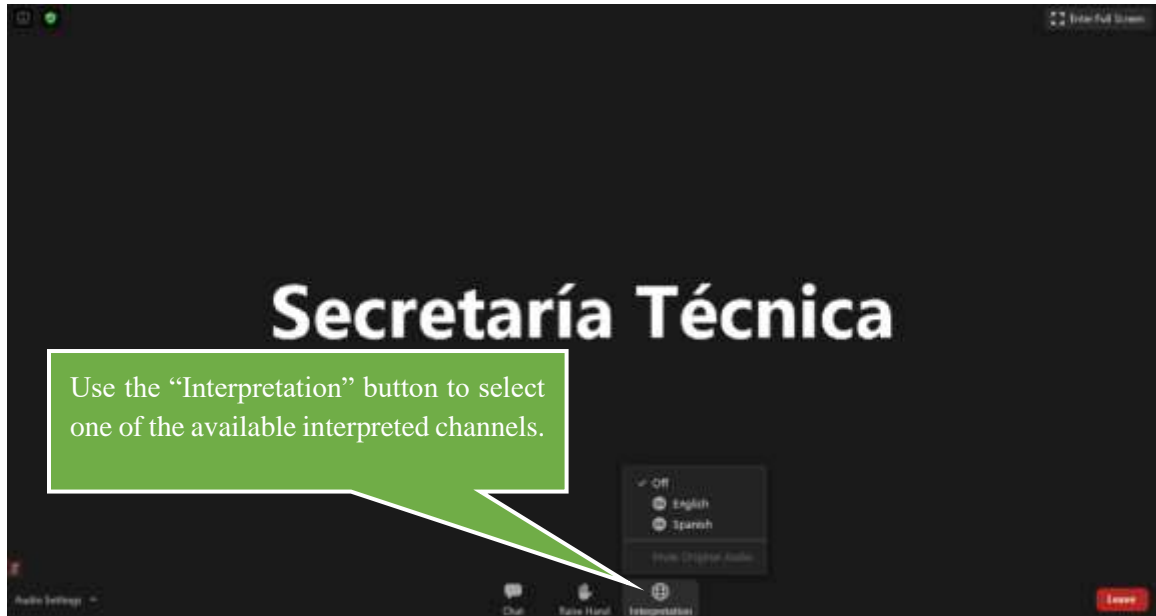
Enter Full Screen

Secretaría Técnica

Use the “Interpretation” button to select one of the available interpreted channels.

Off
English
Spanish
Mute Original Audio

Audio Settings

Chat

Raise Hand

Interpretation

Leave